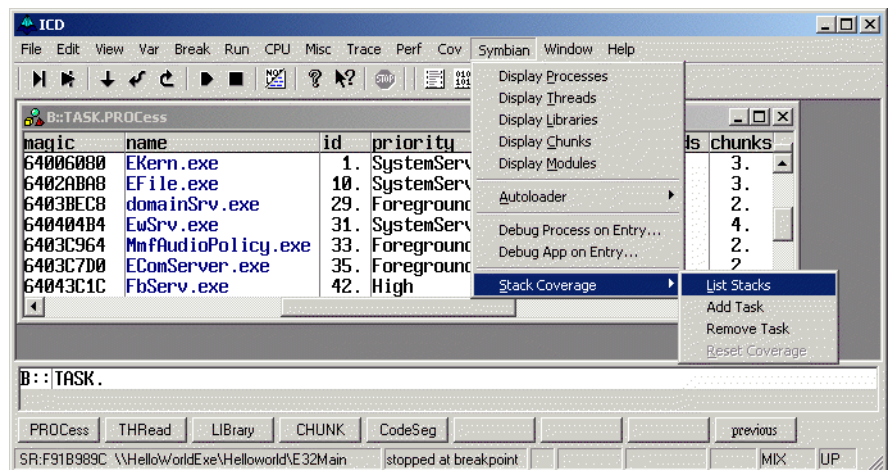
ICD

File Edit View Var Break Run CPU Misc Trace Perf Cov Symbian Window Help

B::TASK.PROCess

| magic | name | id | priority | ds | chunks |
|---|---|---|---|---|---|
| 64006080 | EKern.exe | 1. | SystemServ | | 3. |
| 6402ABA8 | EFile.exe | 10. | SystemServ | | 3. |
| 6403BEC8 | domainSrv.exe | 29. | Foreground | | 2. |
| 640404B4 | EwSrv.exe | 31. | SystemServ | | 4. |
| 6403C964 | MmfAudioPolicy.exe | 33. | Foreground | | 2. |
| 6403C7D0 | EComServer.exe | 35. | Foreground | | 2 |
| 64043C1C | FbServ.exe | 42. | High | | |

Display Processes
Display Threads
Display Libraries
Display Chunks
Display Modules
Autoloader
Debug Process on Entry...
Debug App on Entry...
Stack Coverage

List Stacks
Add Task
Remove Task
Reset Coverage

B::TASK.

PROCess THRead LIBrary CHUNK CodeSeg previous

SR:F91B989C \\HelloWorldExe\Helloworld\E32Main stopped at breakpoint MIX UP